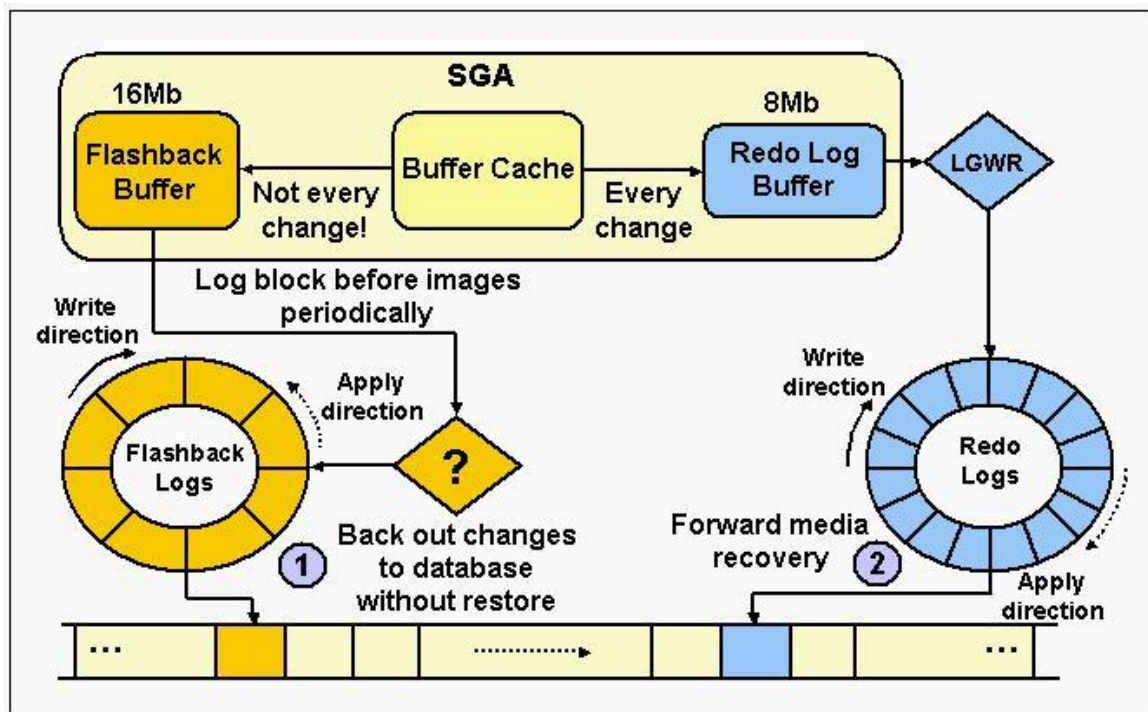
SGA

16Mb

Flashback Buffer

Not every change!

Buffer Cache

Every change

8Mb

Redo Log Buffer

LGWR

Log block before images periodically

Write direction

Apply direction

Flashback Logs

?

1

Back out changes to database without restore

Write direction

Redo Logs

Forward media recovery

2

Apply direction

...

...